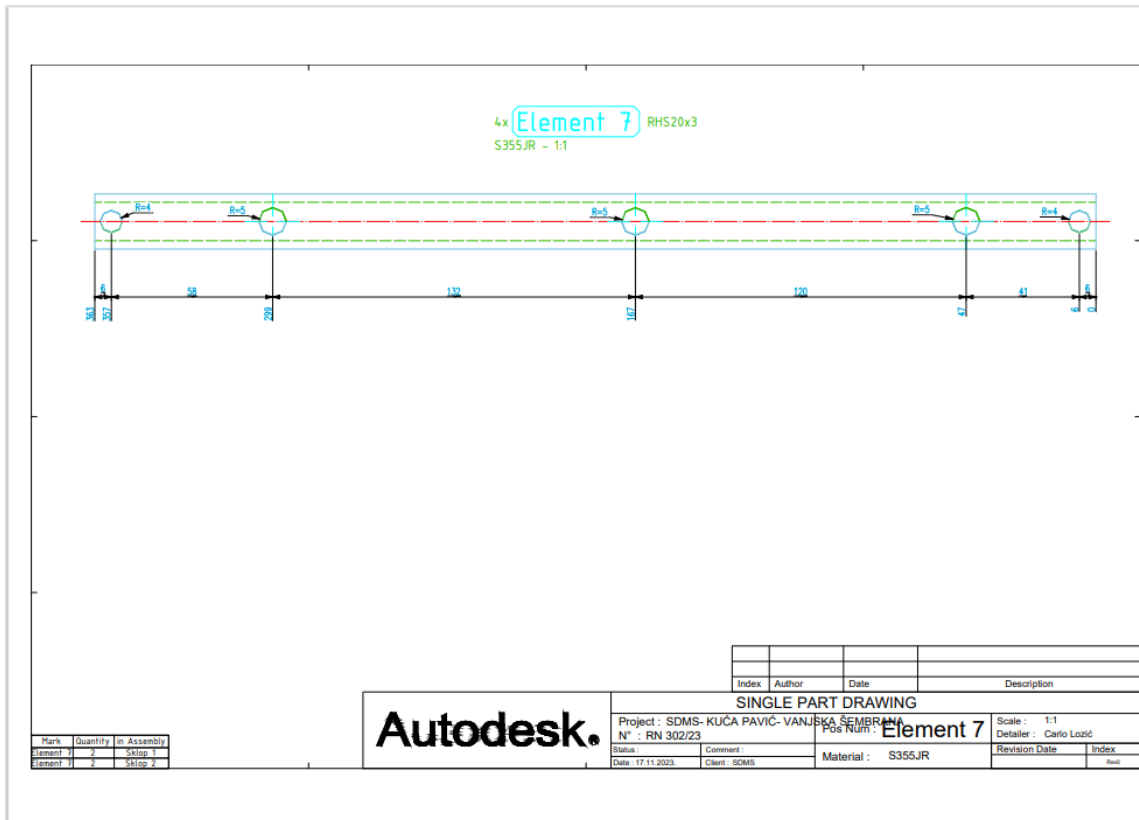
4x Element 7 RHS20x3
S355JR - 1:1

R=4
R=5
R=5
R=5
R=4

58
132
120
41

361
357
299
167
47
6
0

| Index | Author | Date | Description |
|---|---|---|---|

SINGLE PART DRAWING

Autodesk.

Project : SDMS- KUĆA PAVIĆ- VANJSKA ŠEMBRANA
N° : RN 302/23
Status :
Comment :
Date : 17.11.2023.
Client : SDMS

Pos Num : Element 7
Material : S355JR

Scale : 1:1
Detailer : Carlo Lozić
Revision Date
Index
Rev0

| Mark | Quantity | in Assembly |
|---|---|---|
| Element 7 | 2 | Sklop 1 |
| Element 7 | 2 | Sklop 2 |